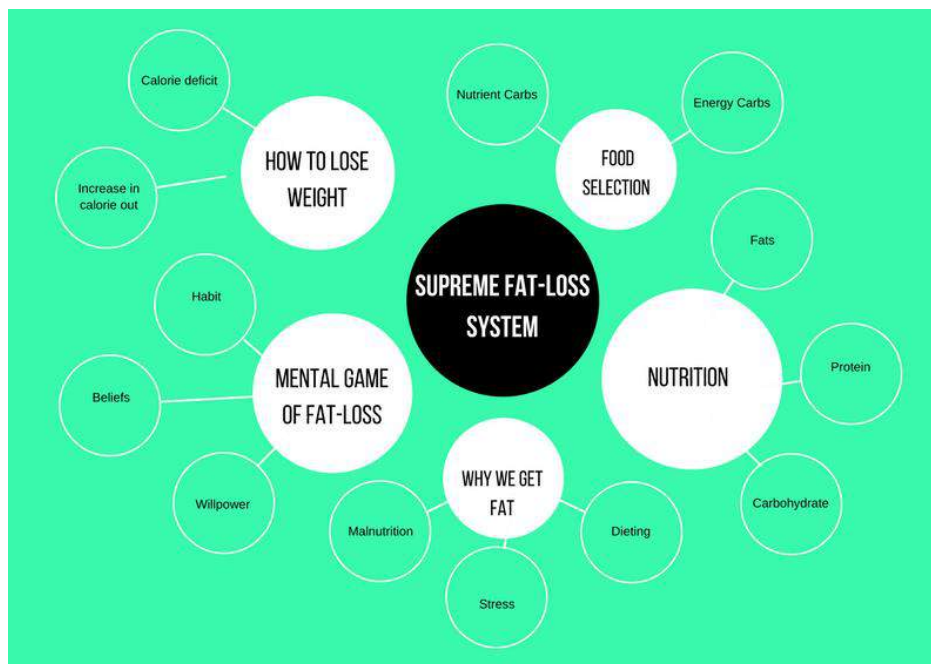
SUPREME FAT-LOSS SYSTEM

HOW TO LOSE WEIGHT

Calorie deficit

Increase in calorie out

FOOD SELECTION

Nutrient Carbs

Energy Carbs

NUTRITION

Fats

Protein

Carbohydrate

MENTAL GAME OF FAT-LOSS

Habit

Beliefs

Willpower

WHY WE GET FAT

Malnutrition

Stress

Dieting